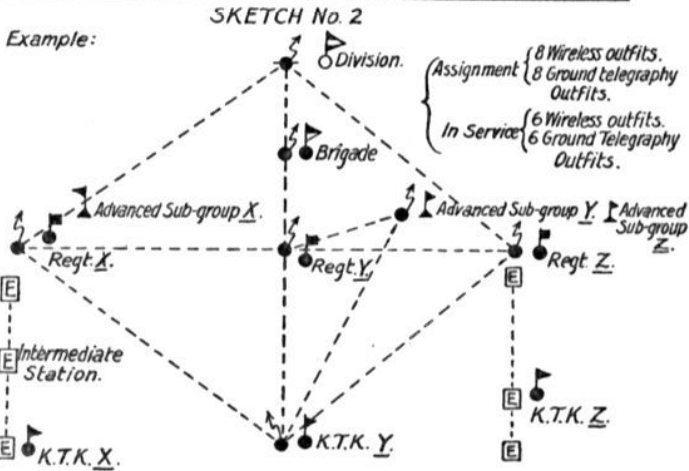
SKETCH No. 2

Example:

Division.

Assignment { 8 Wireless outfits. 8 Ground telegraphy Outfits.

In Service { 6 Wireless outfits. 6 Ground Telegraphy Outfits.

Brigade

Advanced Sub-group X.

Advanced Sub-group Y.

Advanced Sub-group Z.

Regt. X.

Regt. Y.

Regt. Z.

E

E

Intermediate Station.

E

E

K.T.K. Z.

E

K.T.K. X.

K.T.K. Y.

E